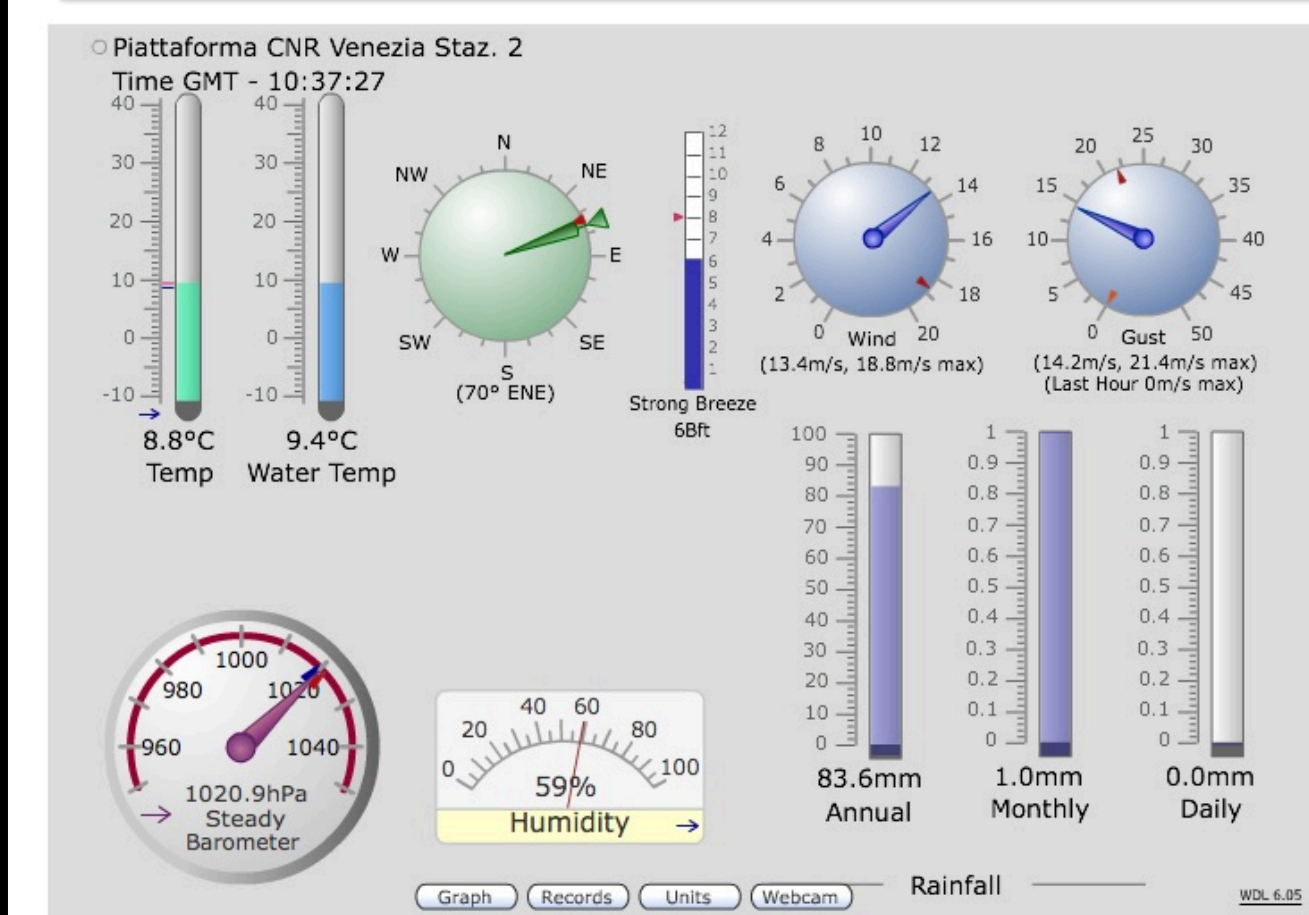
Piattaforma CNR Venezia Staz. 2
Time GMT - 10:37:27

40
30
20
10
0
-10
8.8°C
Temp

40
30
20
10
0
-10
9.4°C
Water Temp

N
NE
E
SE
S
SW
W
NW
(70° ENE)

12
11
10
9
8
7
6
5
4
3
2
1
Strong Breeze
6Bft

0
2
4
6
8
10
12
14
16
18
20
Wind
(13.4m/s, 18.8m/s max)

0
5
10
15
20
25
30
35
40
45
50
Gust
(14.2m/s, 21.4m/s max)
(Last Hour 0m/s max)

100
90
80
70
60
50
40
30
20
10
0
83.6mm
Annual

1
0.9
0.8
0.7
0.6
0.5
0.4
0.3
0.2
0.1
0
1.0mm
Monthly

1
0.9
0.8
0.7
0.6
0.5
0.4
0.3
0.2
0.1
0
0.0mm
Daily

960
980
1000
1020
1040
1020.9hPa
Steady
Barometer

0
20
40
60
80
100
59%
Humidity

Rainfall

Graph
Records
Units
Webcam

WDL 6.05